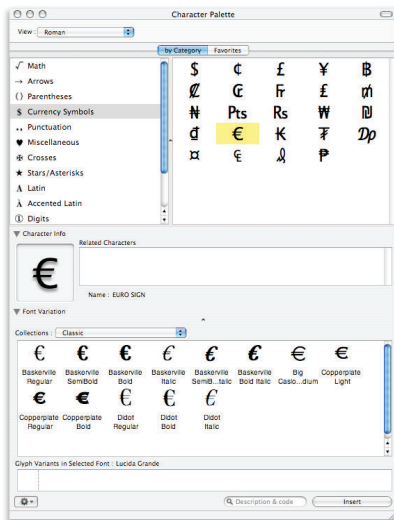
Character Palette

View : Roman

by Category Favorites

√ Math
→ Arrows
() Parentheses
$ Currency Symbols
,. Punctuation
♥ Miscellaneous
✠ Crosses
★ Stars/Asterisks
A Latin
À Accented Latin
① Digits

| $ | ¢ | £ | ¥ | ฿ |
|---|---|---|---|---|
| ₡ | ₢ | ₣ | ₤ | ₥ |
| ₦ | Pts | Rs | ₩ | ₪ |
| ₫ | € | ₭ | ₮ | ₯ |
| ¤ | ₠ | ₰ | ₱ | |

▼ Character Info

Related Characters

€

Name : EURO SIGN

▼ Font Variation

Collections : Classic

| € | € | € | € | € | € | € | € |
|---|---|---|---|---|---|---|---|
| Baskerville Regular | Baskerville SemiBold | Baskerville Bold | Baskerville Italic | Baskerville SemiB...talic | Baskerville Bold Italic | Big Caslo...dium | Copperplate Light |
| € | € | € | € | € | | | |
| Copperplate Regular | Copperplate Bold | Didot Regular | Didot Bold | Didot Italic | | | |

Glyph Variants in Selected Font : Lucida Grande

Description & code

Insert